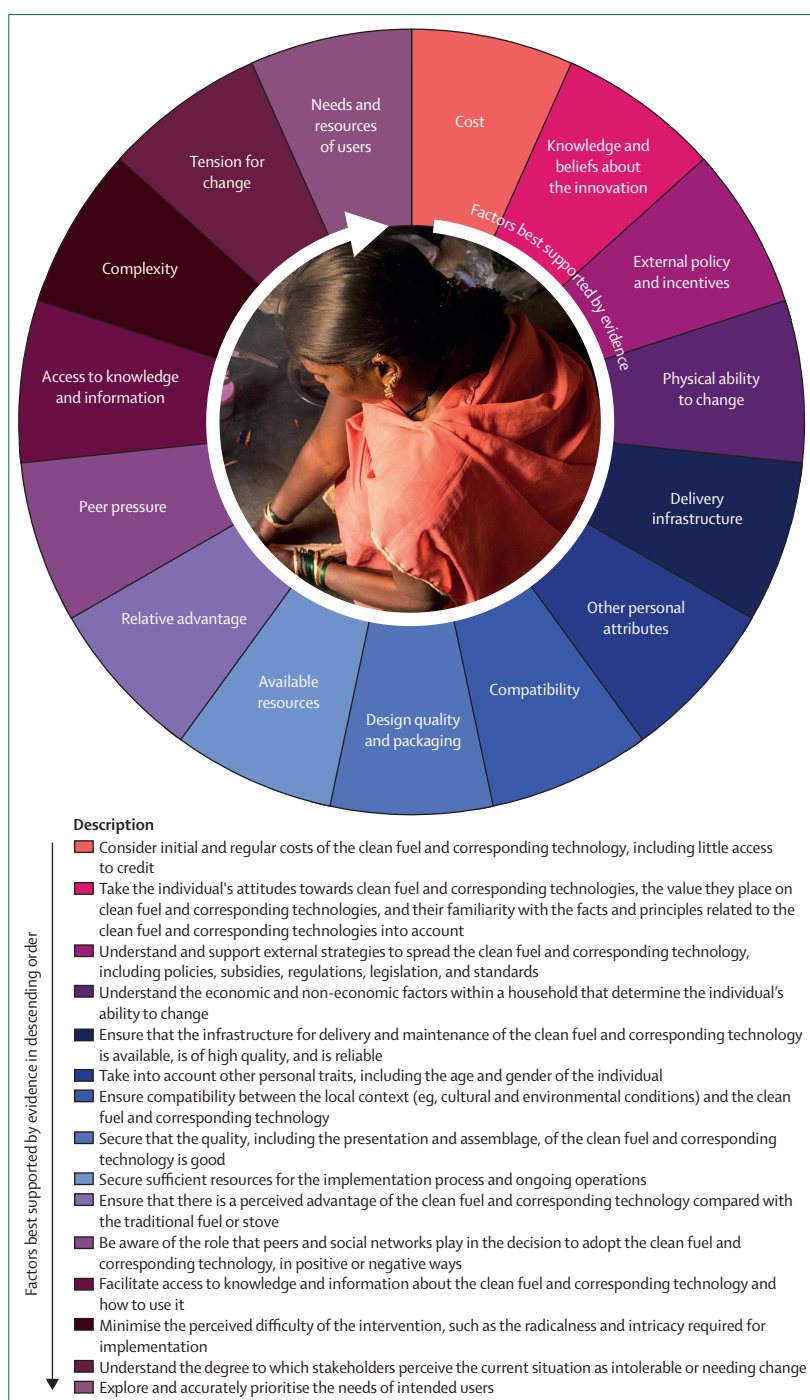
Needs and resources of users

Cost

Knowledge and beliefs about the innovation

Factors best supported by evidence

External policy and incentives

Physical ability to change

Delivery infrastructure

Other personal attributes

Compatibility

Design quality and packaging

Available resources

Relative advantage

Peer pressure

Access to knowledge and information

Complexity

Tension for change

Description

Consider initial and regular costs of the clean fuel and corresponding technology, including little access to credit

Take the individual's attitudes towards clean fuel and corresponding technologies, the value they place on clean fuel and corresponding technologies, and their familiarity with the facts and principles related to the clean fuel and corresponding technologies into account

Understand and support external strategies to spread the clean fuel and corresponding technology, including policies, subsidies, regulations, legislation, and standards

Understand the economic and non-economic factors within a household that determine the individual's ability to change

Ensure that the infrastructure for delivery and maintenance of the clean fuel and corresponding technology is available, is of high quality, and is reliable

Take into account other personal traits, including the age and gender of the individual

Ensure compatibility between the local context (eg, cultural and environmental conditions) and the clean fuel and corresponding technology

Secure that the quality, including the presentation and assemblage, of the clean fuel and corresponding technology is good

Secure sufficient resources for the implementation process and ongoing operations

Ensure that there is a perceived advantage of the clean fuel and corresponding technology compared with the traditional fuel or stove

Be aware of the role that peers and social networks play in the decision to adopt the clean fuel and corresponding technology, in positive or negative ways

Facilitate access to knowledge and information about the clean fuel and corresponding technology and how to use it

Minimise the perceived difficulty of the intervention, such as the radicalness and intricacy required for implementation

Understand the degree to which stakeholders perceive the current situation as intolerable or needing change

Explore and accurately prioritise the needs of intended users

Factors best supported by evidence in descending order